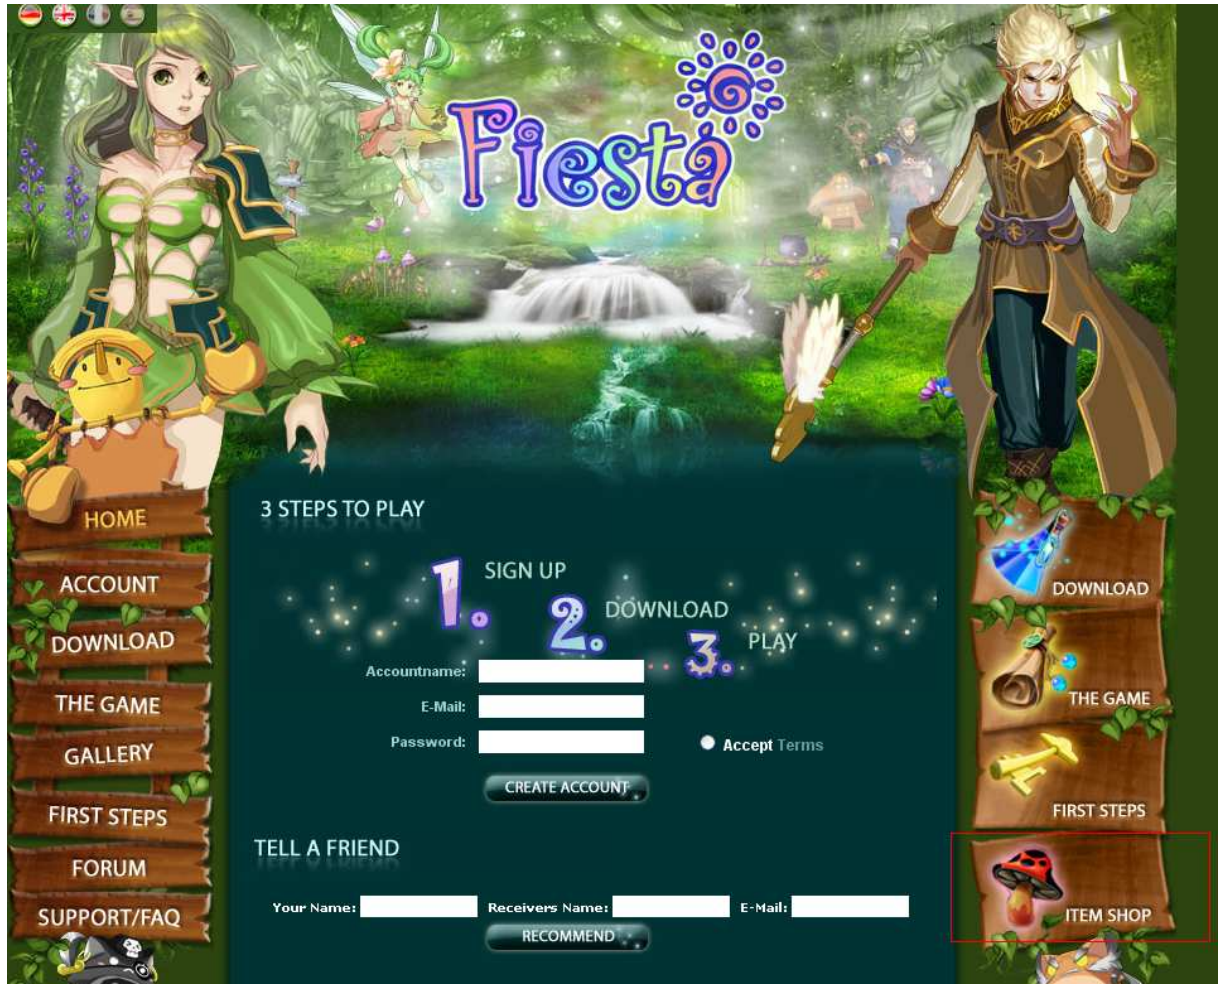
Fiesta

HOME
ACCOUNT
DOWNLOAD
THE GAME
GALLERY
FIRST STEPS
FORUM
SUPPORT/FAQ

3 STEPS TO PLAY

1. SIGN UP
2. DOWNLOAD
3. PLAY

Accountname:
E-Mail:
Password:
Accept Terms
CREATE ACCOUNT

TELL A FRIEND

Your Name: Receivers Name: E-Mail:
RECOMMEND

DOWNLOAD
THE GAME
FIRST STEPS
ITEM SHOP